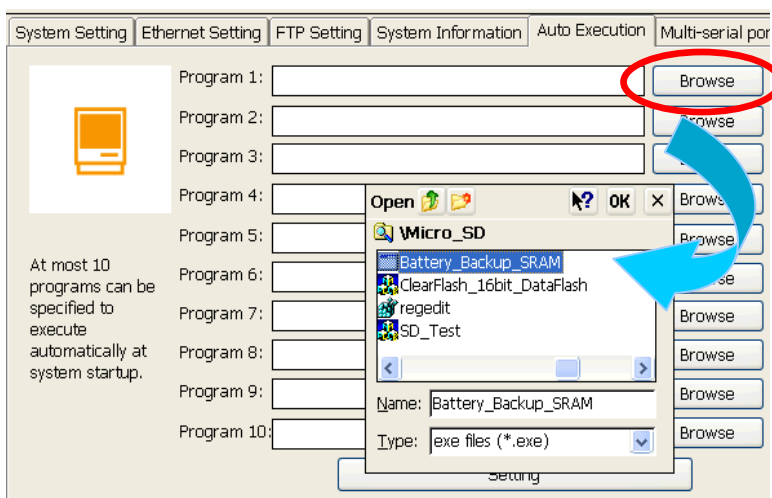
System Setting | Ethernet Setting | FTP Setting | System Information | Auto Execution | Multi-serial por

Program 1: Browse
Program 2: Browse
Program 3:
Program 4: Browse
Program 5: Browse
Program 6: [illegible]se
Program 7: Browse
Program 8: Browse
Program 9: Browse
Program 10: Browse

At most 10 programs can be specified to execute automatically at system startup.

Open OK ×
\Micro_SD
Battery_Backup_SRAM
ClearFlash_16bit_DataFlash
regedit
SD_Test

Name: Battery_Backup_SRAM
Type: exe files (*.exe)

Setting